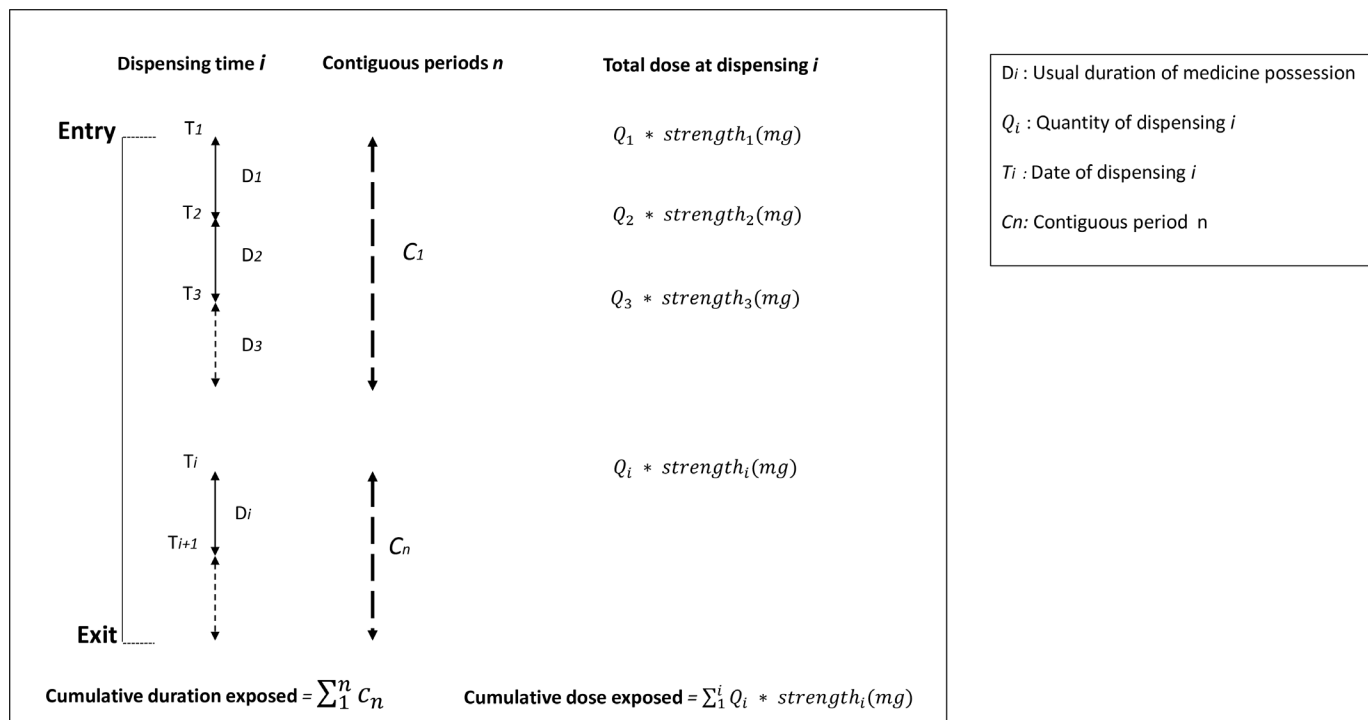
Dispensing time *i*

Contiguous periods *n*

Total dose at dispensing *i*

Entry

T*1*

D*1*

T*2*

D*2*

T*3*

D*3*

$C_1$

$Q_1 * strength_1(mg)$

$Q_2 * strength_2(mg)$

$Q_3 * strength_3(mg)$

T*i*

D*i*

T*i+1*

$C_n$

$Q_i * strength_i(mg)$

Exit

Cumulative duration exposed = $\sum_1^n C_n$

Cumulative dose exposed = $\sum_1^i Q_i * strength_i(mg)$

D*i* : Usual duration of medicine possession

$Q_i$ : Quantity of dispensing *i*

*Ti :* Date of dispensing *i*

*Cn:* Contiguous period n